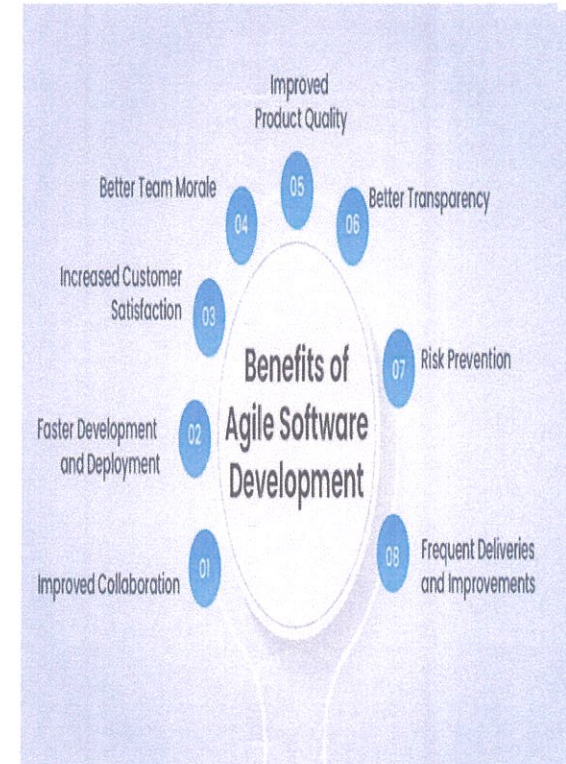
Benefits of Agile Software Development

01
Improved Collaboration

02
Faster Development and Deployment

03
Increased Customer Satisfaction

04
Better Team Morale

05
Improved Product Quality

06
Better Transparency

07
Risk Prevention

08
Frequent Deliveries and Improvements